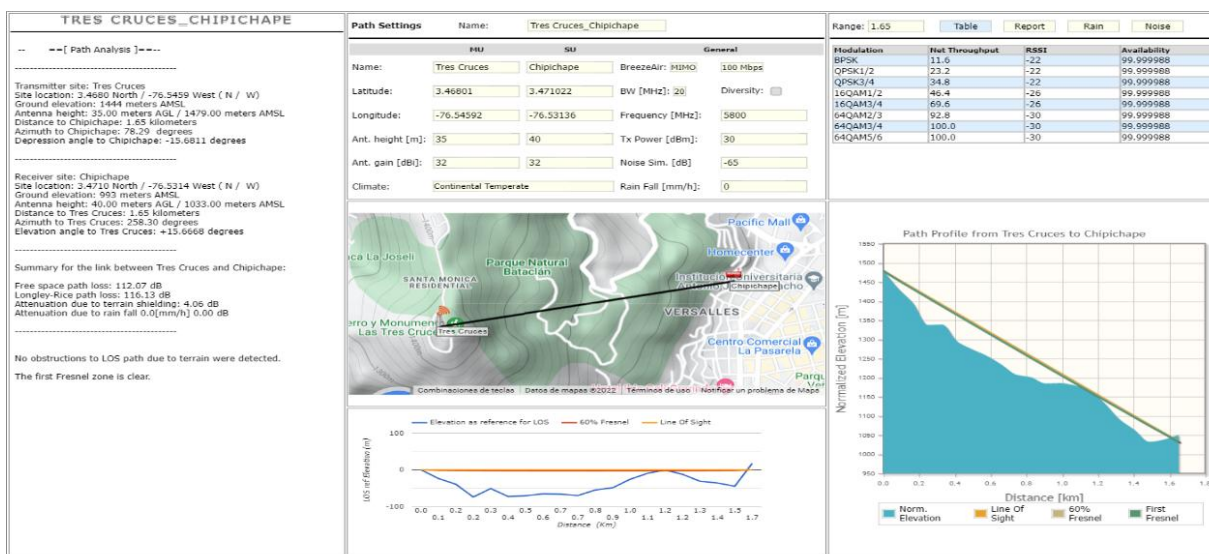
TRES CRUCES_CHIPICHAPE

-- ==[ Path Analysis ]==--

------------------------------------------------

Transmitter site: Tres Cruces
Site location: 3.4680 North / -76.5459 West ( N / W)
Ground elevation: 1444 meters AMSL
Antenna height: 35.00 meters AGL / 1479.00 meters AMSL
Distance to Chipichape: 1.65 kilometers
Azimuth to Chipichape: 78.29 degrees
Depression angle to Chipichape: -15.6811 degrees

------------------------------------------------

Receiver site: Chipichape
Site location: 3.4710 North / -76.5314 West ( N / W)
Ground elevation: 993 meters AMSL
Antenna height: 40.00 meters AGL / 1033.00 meters AMSL
Distance to Tres Cruces: 1.65 kilometers
Azimuth to Tres Cruces: 258.30 degrees
Elevation angle to Tres Cruces: +15.6668 degrees

------------------------------------------------

Summary for the link between Tres Cruces and Chipichape:

Free space path loss: 112.07 dB
Longley-Rice path loss: 116.13 dB
Attenuation due to terrain shielding: 4.06 dB
Attenuation due to rain fall 0.0[mm/h] 0.00 dB

------------------------------------------------

No obstructions to LOS path due to terrain were detected.

The first Fresnel zone is clear.

Path Settings Name: Tres Cruces_Chipichape

| | MU | SU | General | |
|---|---|---|---|---|
| Name: | Tres Cruces | Chipichape | BreezeAir: MIMO | 100 Mbps |
| Latitude: | 3.46801 | 3.471022 | BW [MHz]: 20 | Diversity: |
| Longitude: | -76.54592 | -76.53136 | Frequency [MHz]: | 5800 |
| Ant. height [m]: | 35 | 40 | Tx Power [dBm]: | 30 |
| Ant. gain [dBi]: | 32 | 32 | Noise Sim. [dB] | -65 |
| Climate: | Continental Temperate | | Rain Fall [mm/h]: | 0 |

Range: 1.65 Table Report Rain Noise

| Modulation | Net Throughput | RSSI | Availability |
|---|---|---|---|
| BPSK | 11.6 | -22 | 99.999988 |
| QPSK1/2 | 23.2 | -22 | 99.999988 |
| QPSK3/4 | 34.8 | -22 | 99.999988 |
| 16QAM1/2 | 46.4 | -26 | 99.999988 |
| 16QAM3/4 | 69.6 | -26 | 99.999988 |
| 64QAM2/3 | 92.8 | -30 | 99.999988 |
| 64QAM3/4 | 100.0 | -30 | 99.999988 |
| 64QAM5/6 | 100.0 | -30 | 99.999988 |

Pacific Mall Homecenter ca La Joseli Parque Natural Bataclán SANTA MONICA RESIDENCIAL Institución Universitaria Antonio José Camacho Chipichape erro y Monumento Las Tres Cruces Tres Cruces VERSALLES Centro Comercial La Pasarela
Combinaciones de teclas Datos de mapas ©2022 Términos de uso Notificar un problema de Maps

Path Profile from Tres Cruces to Chipichape
Normalized Elevation [m]
1550 1500 1450 1400 1350 1300 1250 1200 1150 1100 1050 1000 950
0.0 0.2 0.4 0.6 0.8 1.0 1.2 1.4 1.6 1.8
Distance [km]
Norm. Elevation Line Of Sight 60% Fresnel First Fresnel

Elevation as reference for LOS 60% Fresnel Line Of Sight
LOS ref Elevation (m)
100 0 -100
0.0 0.1 0.2 0.2 0.3 0.4 0.5 0.6 0.7 0.7 0.8 0.9 1.0 1.1 1.2 1.2 1.3 1.4 1.5 1.7
Distance (Km)